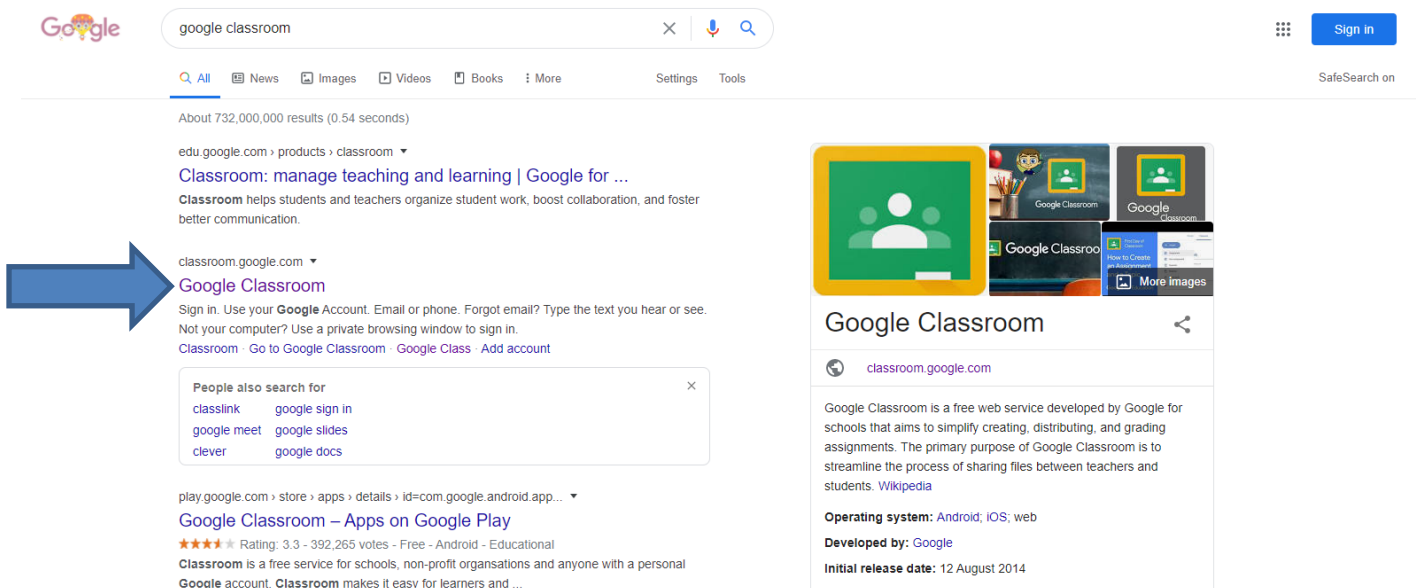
Google

google classroom

Sign in

All News Images Videos Books More Settings Tools SafeSearch on

About 732,000,000 results (0.54 seconds)

edu.google.com › products › classroom

Classroom: manage teaching and learning | Google for ...

Classroom helps students and teachers organize student work, boost collaboration, and foster better communication.

classroom.google.com

Google Classroom

Sign in. Use your Google Account. Email or phone. Forgot email? Type the text you hear or see. Not your computer? Use a private browsing window to sign in.

Classroom · Go to Google Classroom · Google Class · Add account

People also search for

classlink google sign in
google meet google slides
clever google docs

play.google.com › store › apps › details › id=com.google.android.app...

Google Classroom – Apps on Google Play

Rating: 3.3 - 392,265 votes - Free - Android - Educational

Classroom is a free service for schools, non-profit organsations and anyone with a personal Google account. Classroom makes it easy for learners and ...

Google Classroom

Google Classroom

Google Classroom

More images

Google Classroom

classroom.google.com

Google Classroom is a free web service developed by Google for schools that aims to simplify creating, distributing, and grading assignments. The primary purpose of Google Classroom is to streamline the process of sharing files between teachers and students. Wikipedia

Operating system: Android; iOS; web

Developed by: Google

Initial release date: 12 August 2014